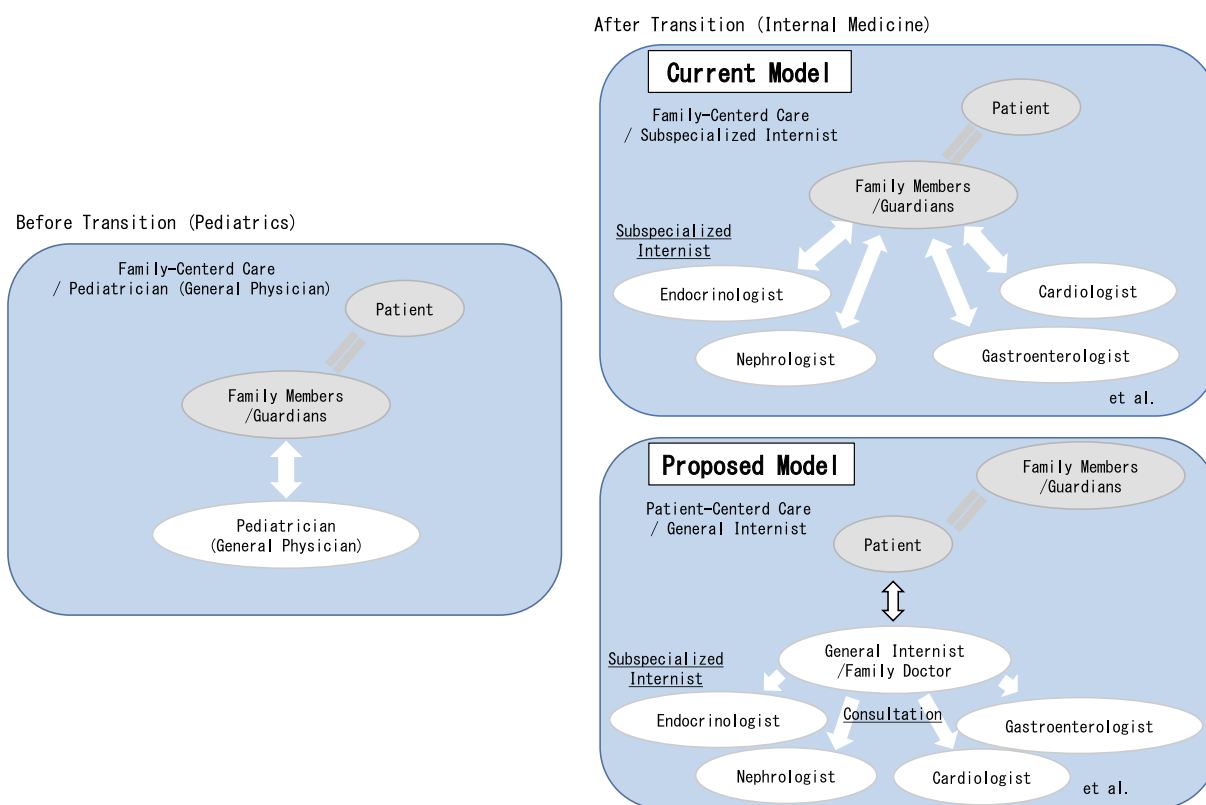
After Transition (Internal Medicine)

Current Model

Family-Centerd Care / Subspecialized Internist

Patient

Family Members /Guardians

Subspecialized Internist

Endocrinologist

Cardiologist

Nephrologist

Gastroenterologist

et al.

Before Transition (Pediatrics)

Family-Centerd Care / Pediatrician (General Physician)

Patient

Family Members /Guardians

Pediatrician (General Physician)

Proposed Model

Family Members /Guardians

Patient-Centerd Care / General Internist

Patient

General Internist /Family Doctor

Subspecialized Internist

Endocrinologist

Consultation

Gastroenterologist

Nephrologist

Cardiologist

et al.